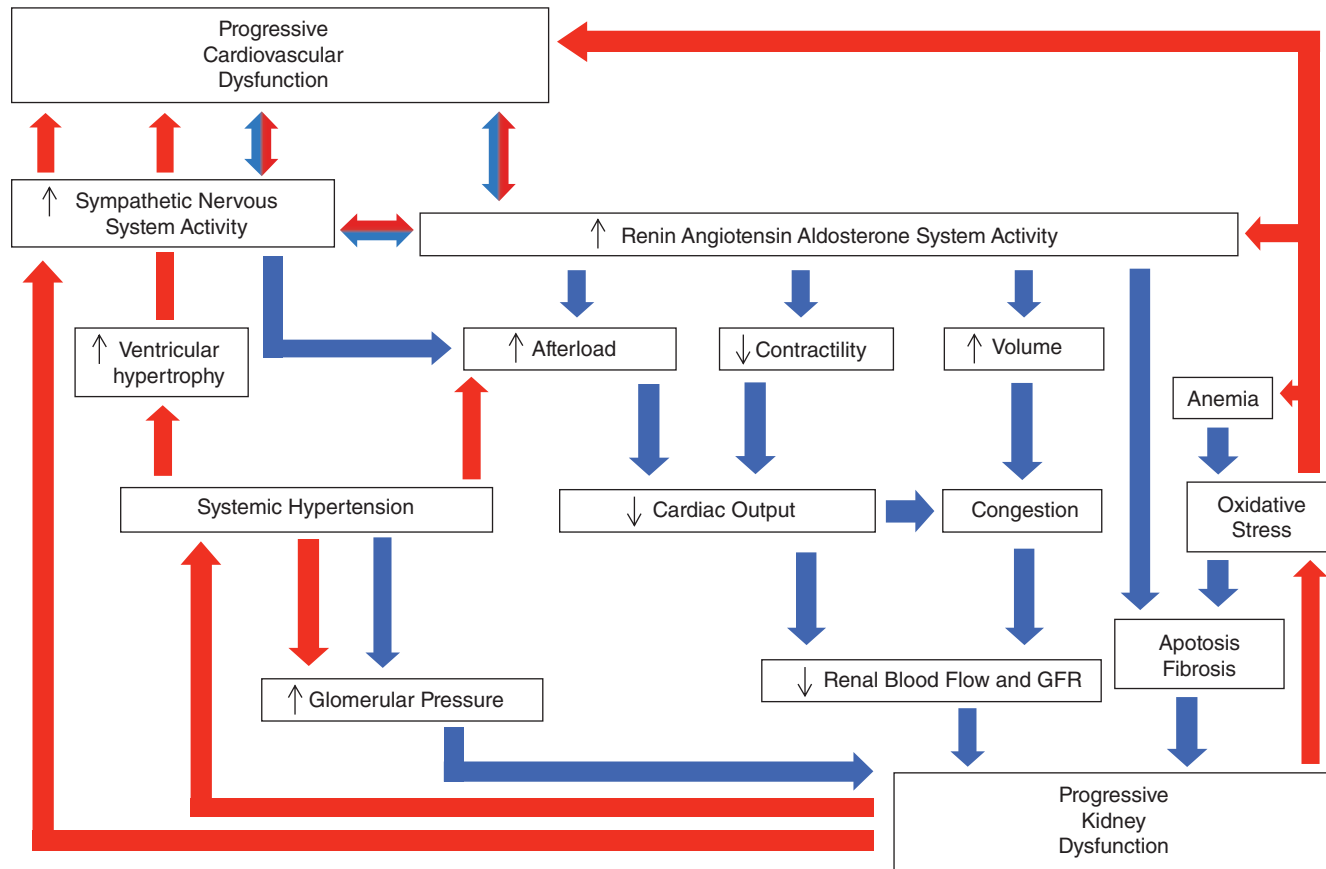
Progressive Cardiovascular Dysfunction

↑ Sympathetic Nervous System Activity

↑ Renin Angiotensin Aldosterone System Activity

↑ Ventricular hypertrophy

↑ Afterload

↓ Contractility

↑ Volume

Anemia

Systemic Hypertension

↓ Cardiac Output

Congestion

Oxidative Stress

Apotosis Fibrosis

↑ Glomerular Pressure

↓ Renal Blood Flow and GFR

Progressive Kidney Dysfunction